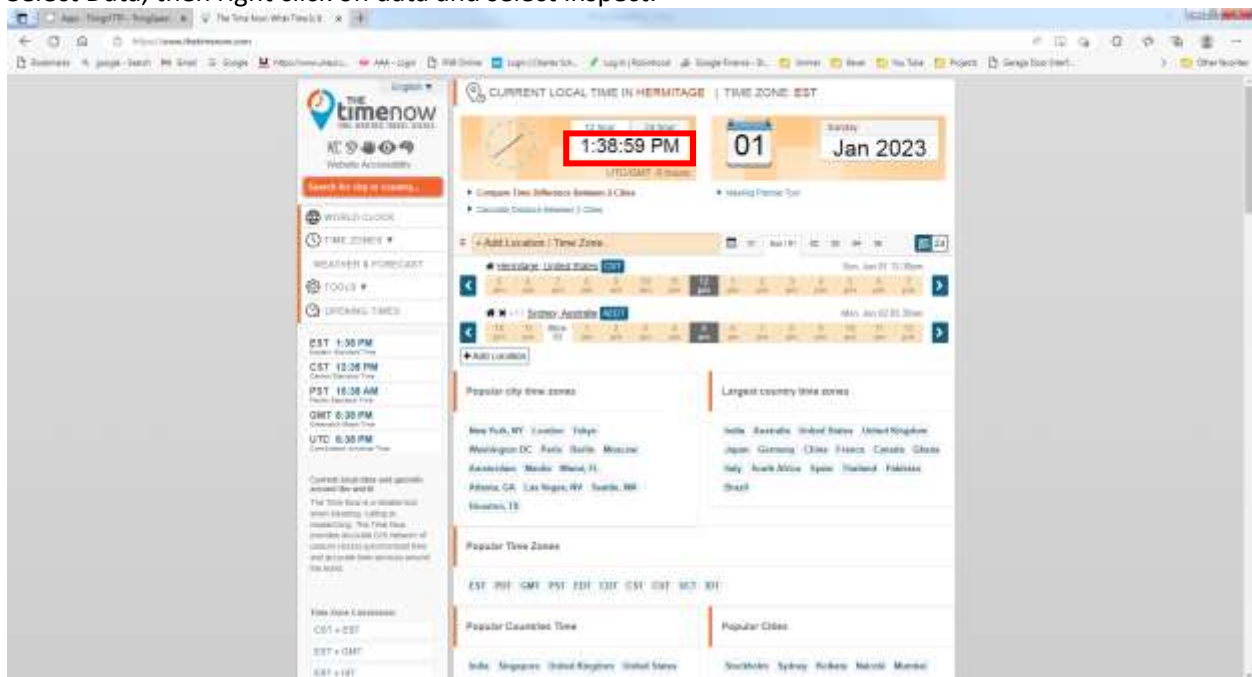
Select Data, then right click on data and select Inspect.

THE timenow

English

Search for city or country

WORLD CLOCK

TIME ZONES

WEATHER & FORECAST

TOOLS

OPENING TIMES

EST 1:38 PM

CST 12:38 PM

PST 10:38 AM

GMT 6:38 PM

UTC 6:38 PM

CURRENT LOCAL TIME IN HERMITAGE | TIME ZONE EST

12 hour 24 hour

1:38:59 PM

01

Sunday

Jan 2023

+ Add Location / Time Zone

Hermitage, United States

Sydney, Australia

+ Add Location

Popular city time zones

New York, NY London Tokyo Washington DC Paris Berlin Moscow Amsterdam Manila Miami, FL Atlanta, GA Las Vegas, NV Seattle, WA Houston, TX

Largest country time zones

India Australia United States United Kingdom Japan Germany China France Canada Ghana Italy South Africa Spain Thailand Pakistan Brazil

Popular Time Zones

EST PST GMT PST EDT CDT CST CET SGT IST

Popular Countries Time

India Singapore United Kingdom United States

Popular Cities

Stockholm Sydney Kolkata Nairobi Mumbai